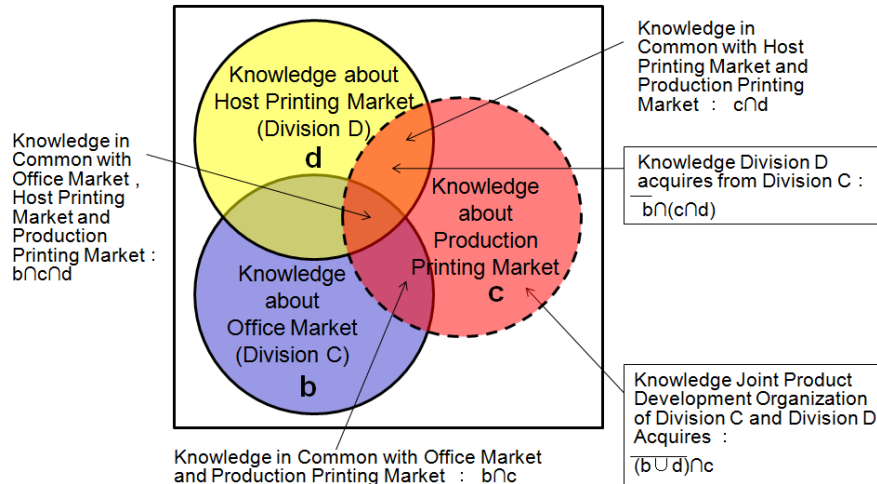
Knowledge about Host Printing Market (Division D)
d

Knowledge about Production Printing Market
c

Knowledge about Office Market (Division C)
b

Knowledge in Common with Host Printing Market and Production Printing Market : $c \cap d$

Knowledge Division D acquires from Division C : $\overline{b} \cap (c \cap d)$

Knowledge in Common with Office Market , Host Printing Market and Production Printing Market : $b \cap c \cap d$

Knowledge Joint Product Development Organization of Division C and Division D Acquires : $\overline{(b \cup d)} \cap c$

Knowledge in Common with Office Market and Production Printing Market : $b \cap c$